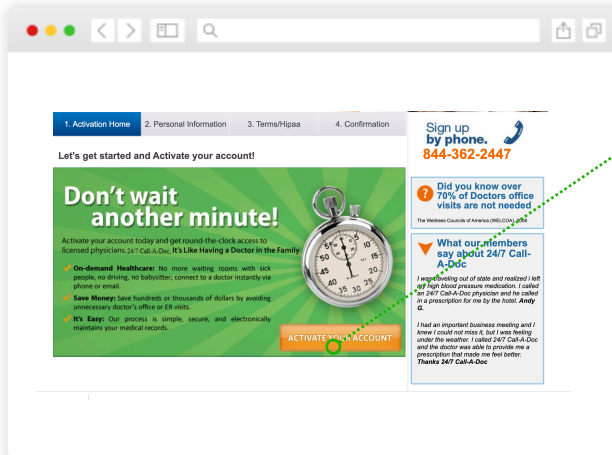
1. Activation Home
2. Personal Information
3. Terms/Hipaa
4. Confirmation

Let's get started and Activate your account!

Don't wait another minute!

Activate your account today and get round-the-clock access to licensed physicians. 24/7 Call-A-Doc, It's Like Having a Doctor in the Family.

On-demand Healthcare: No more waiting rooms with sick people, no driving, no babysitter; connect to a doctor instantly via phone or email.

Save Money: Save hundreds or thousands of dollars by avoiding unnecessary doctor's office or ER visits.

It's Easy: Our process is simple, secure, and electronically maintains your medical records.

ACTIVATE YO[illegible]R ACCOUNT

Sign up by phone.
844-362-2447

Did you know over 70% of Doctors office visits are not needed
The Wellness Councils of America (WELCOA), 2005

What our members say about 24/7 Call-A-Doc

I was traveling out of state and realized I left my high blood pressure medication. I called an 24/7 Call-A-Doc physician and he called in a prescription for me by the hotel. Andy G.

I had an important business meeting and I knew I could not miss it, but I was feeling under the weather. I called 24/7 Call-A-Doc and the doctor was able to provide me a prescription that made me feel better. Thanks 24/7 Call-A-Doc